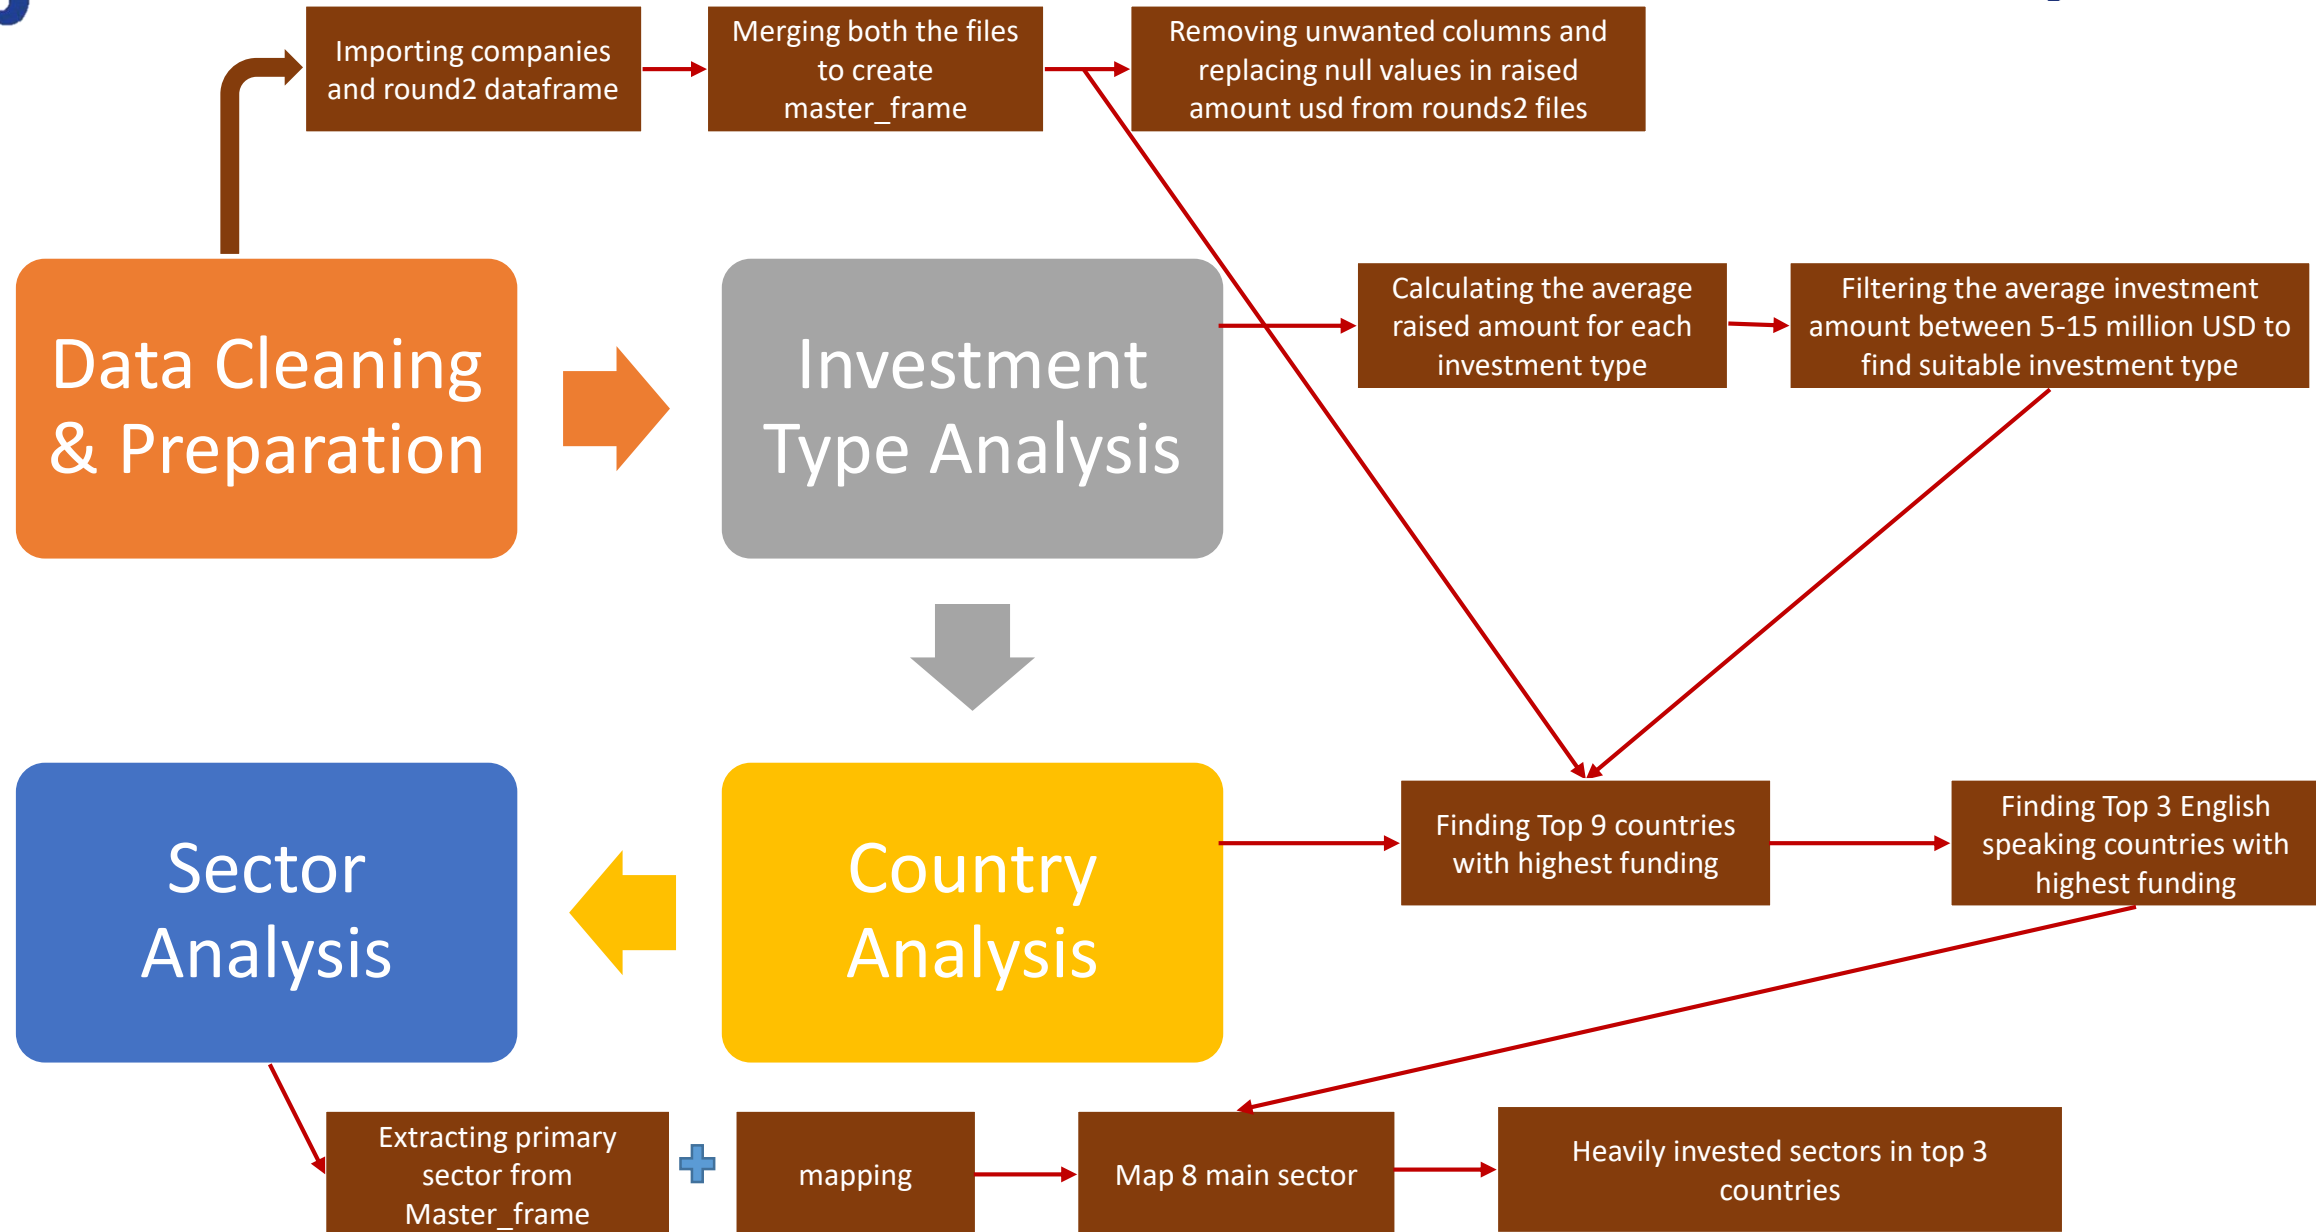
Importing companies and round2 dataframe

Merging both the files to create master_frame

Removing unwanted columns and replacing null values in raised amount usd from rounds2 files

Data Cleaning & Preparation

Investment Type Analysis

Calculating the average raised amount for each investment type

Filtering the average investment amount between 5-15 million USD to find suitable investment type

Sector Analysis

Country Analysis

Finding Top 9 countries with highest funding

Finding Top 3 English speaking countries with highest funding

Extracting primary sector from Master_frame

mapping

Map 8 main sector

Heavily invested sectors in top 3 countries